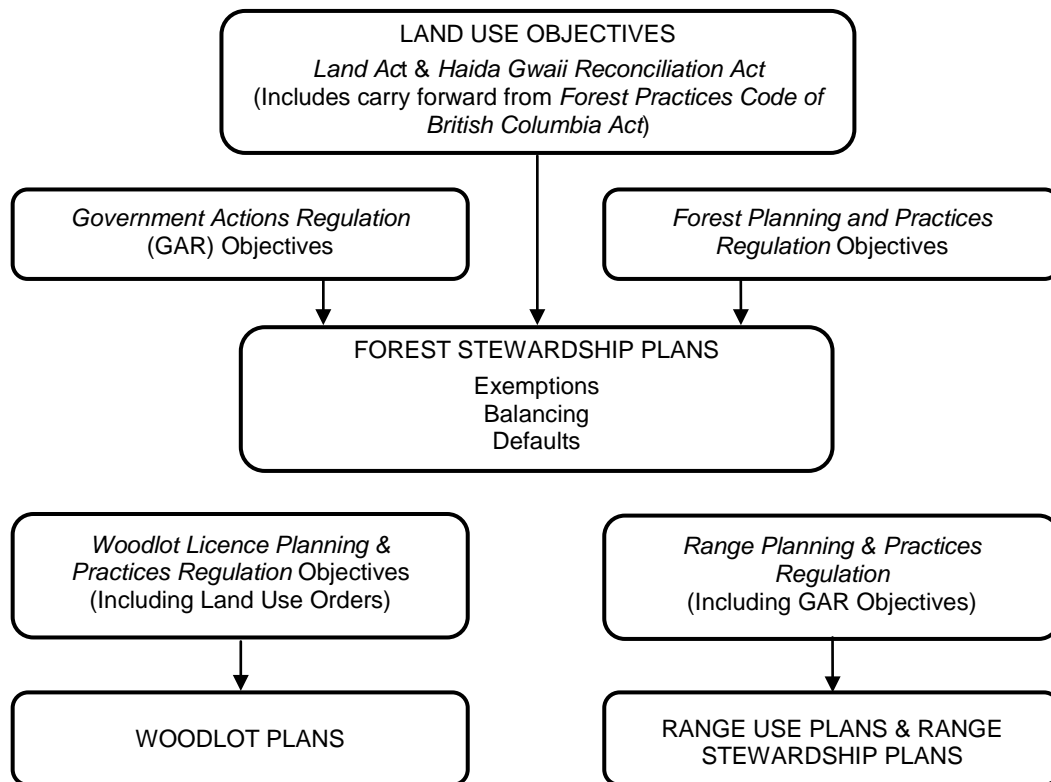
LAND USE OBJECTIVES
Land Act & Haida Gwaii Reconciliation Act
(Includes carry forward from Forest Practices Code of British Columbia Act)

Government Actions Regulation
(GAR) Objectives

Forest Planning and Practices Regulation Objectives

FOREST STEWARDSHIP PLANS
Exemptions
Balancing
Defaults

Woodlot Licence Planning & Practices Regulation Objectives
(Including Land Use Orders)

WOODLOT PLANS

Range Planning & Practices Regulation
(Including GAR Objectives)

RANGE USE PLANS & RANGE STEWARDSHIP PLANS